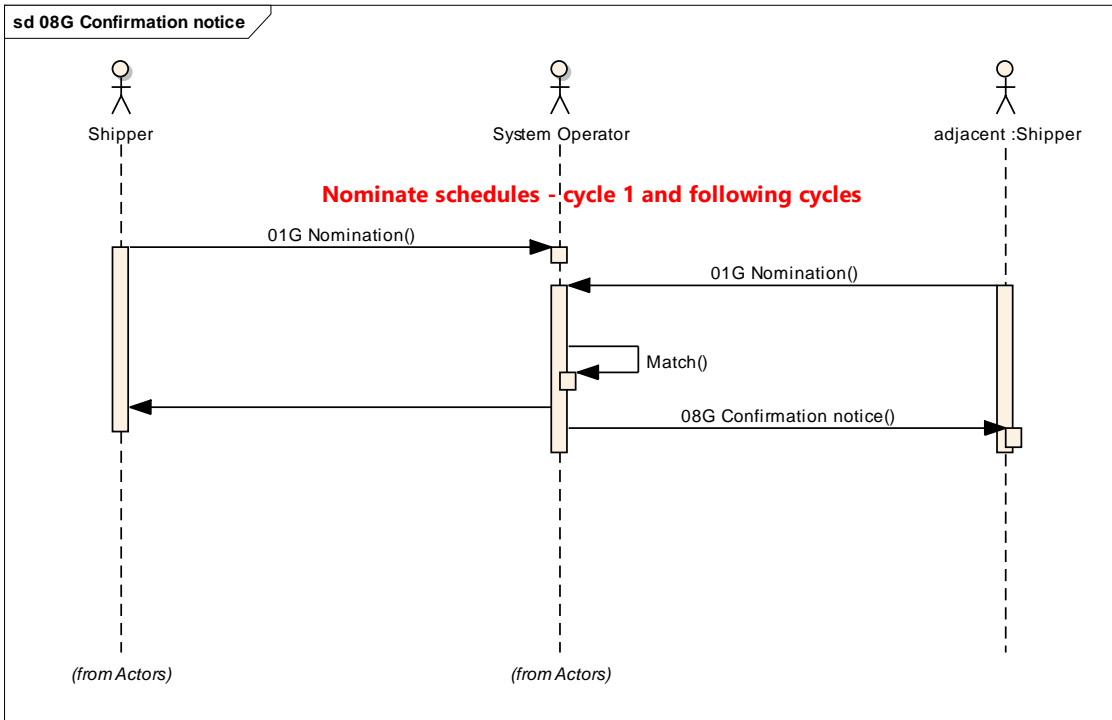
sd 08G Confirmation notice

Shipper

System Operator

adjacent :Shipper

Nominate schedules - cycle 1 and following cycles

01G Nomination()

01G Nomination()

Match()

08G Confirmation notice()

(from Actors)

(from Actors)